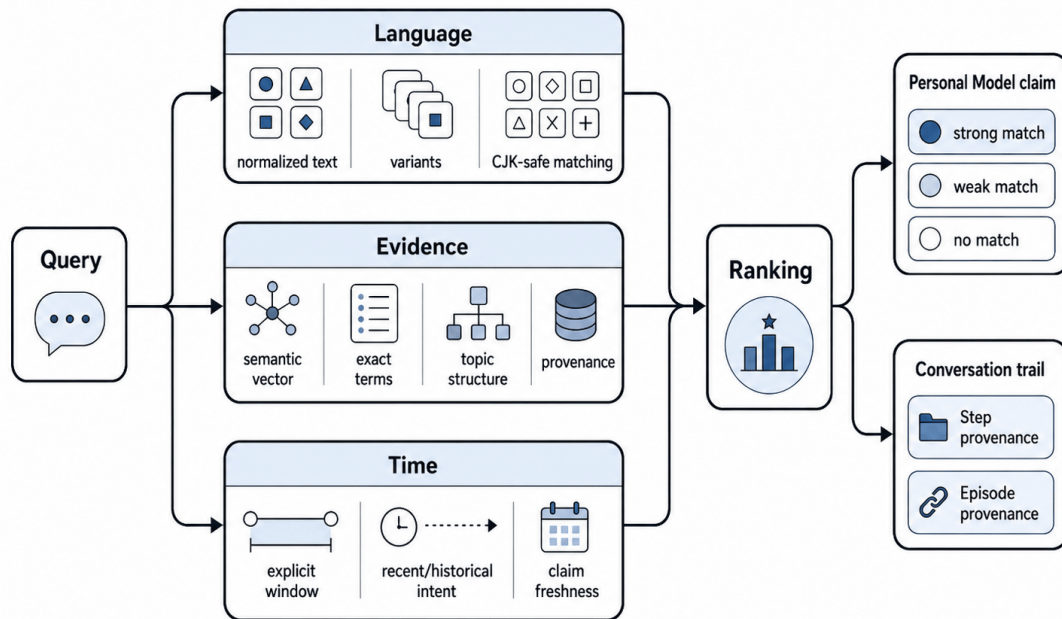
Query

Language

normalized text

variants

CJK-safe matching

Evidence

semantic vector

exact terms

topic structure

provenance

Time

explicit window

recent/historical intent

claim freshness

Ranking

Personal Model claim

strong match

weak match

no match

Conversation trail

Step provenance

Episode provenance